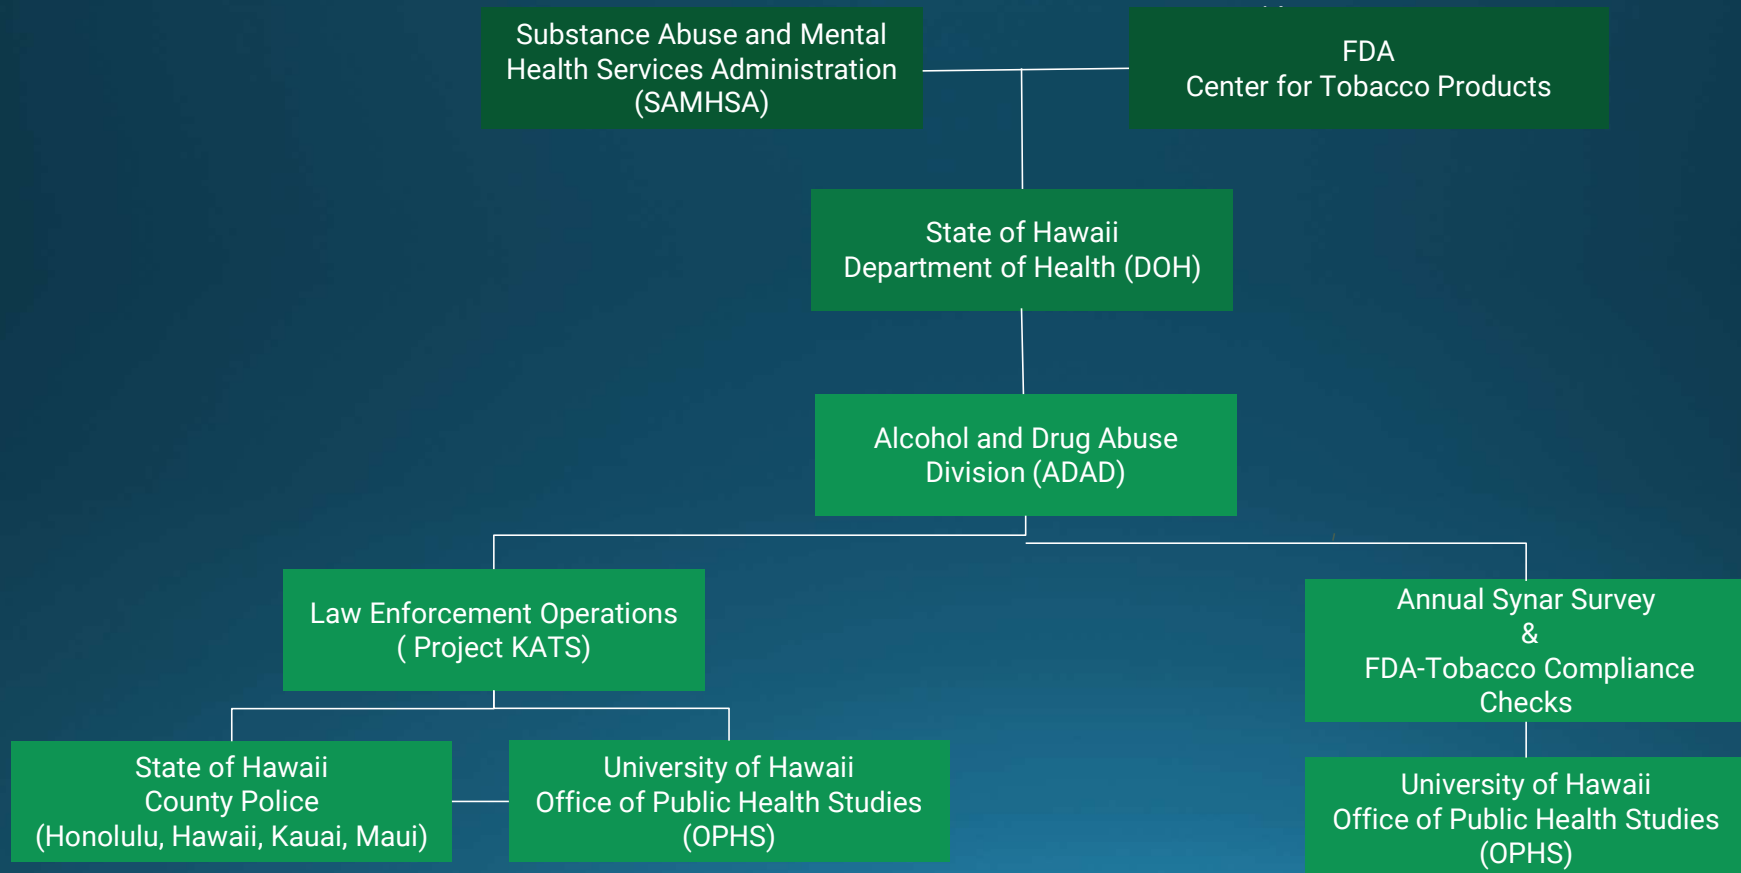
Substance Abuse and Mental Health Services Administration (SAMHSA)

FDA
Center for Tobacco Products

State of Hawaii
Department of Health (DOH)

Alcohol and Drug Abuse Division (ADAD)

Law Enforcement Operations ( Project KATS)

Annual Synar Survey
&
FDA-Tobacco Compliance Checks

State of Hawaii
County Police
(Honolulu, Hawaii, Kauai, Maui)

University of Hawaii
Office of Public Health Studies
(OPHS)

University of Hawaii
Office of Public Health Studies
(OPHS)